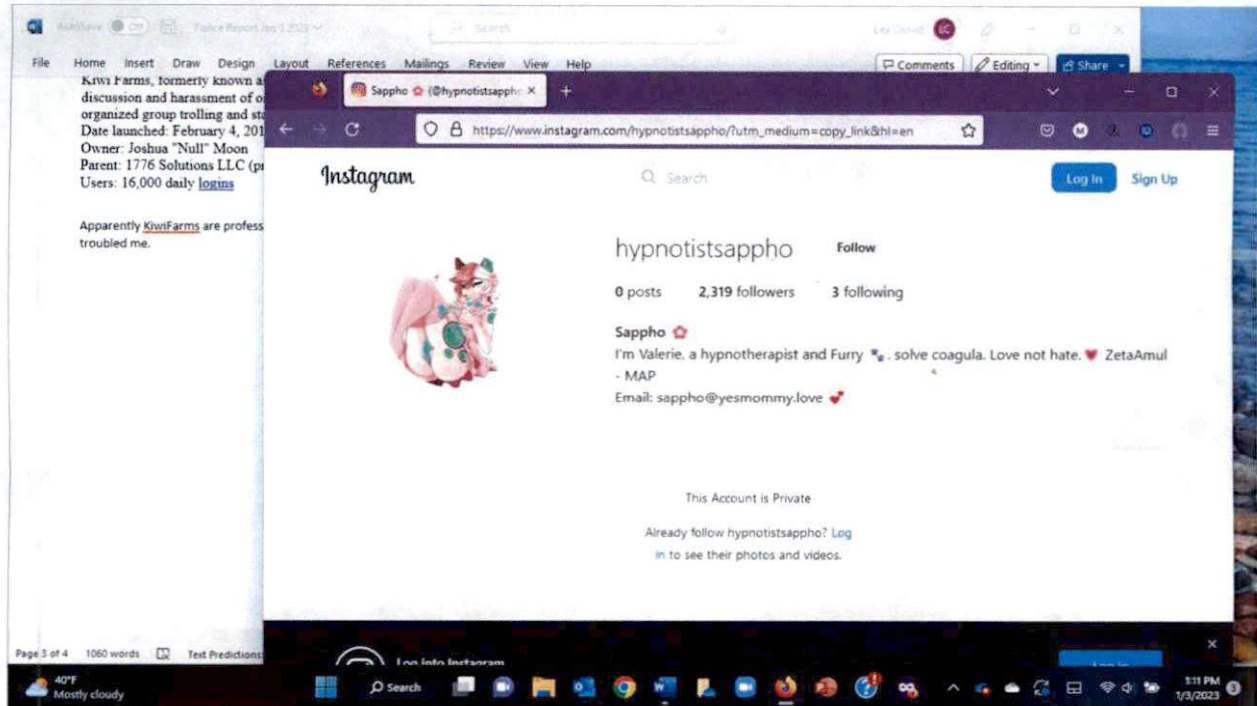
AutoSave Off Police Report Jan 3 2023 Search

File Home Insert Draw Design Layout References Mailings Review View Help

Comments Editing Share

Kiwi Farms, formerly known a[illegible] discussion and harassment of o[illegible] organized group trolling and st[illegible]
Date launched: February 4, 201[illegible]
Owner: Joshua "Null" Moon
Parent: 1776 Solutions LLC (p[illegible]
Users: 16,000 daily logins

Apparently KiwiFarms are profess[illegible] troubled me.

Sappho (@hypnotistsappho ×

https://www.instagram.com/hypnotistsappho/?utm_medium=copy_link&hl=en

Instagram

Search

Log In Sign Up

hypnotistsappho Follow

0 posts 2,319 followers 3 following

Sappho
I'm Valerie, a hypnotherapist and Furry. solve coagula. Love not hate. ZetaAmul - MAP
Email: sappho@yesmommy.love

This Account is Private

Already follow hypnotistsappho? Log in to see their photos and videos.

Log into Instagram

Page 3 of 4 1060 words Text Predictions

40°F
Mostly cloudy

Search

1:11 PM
1/3/2023